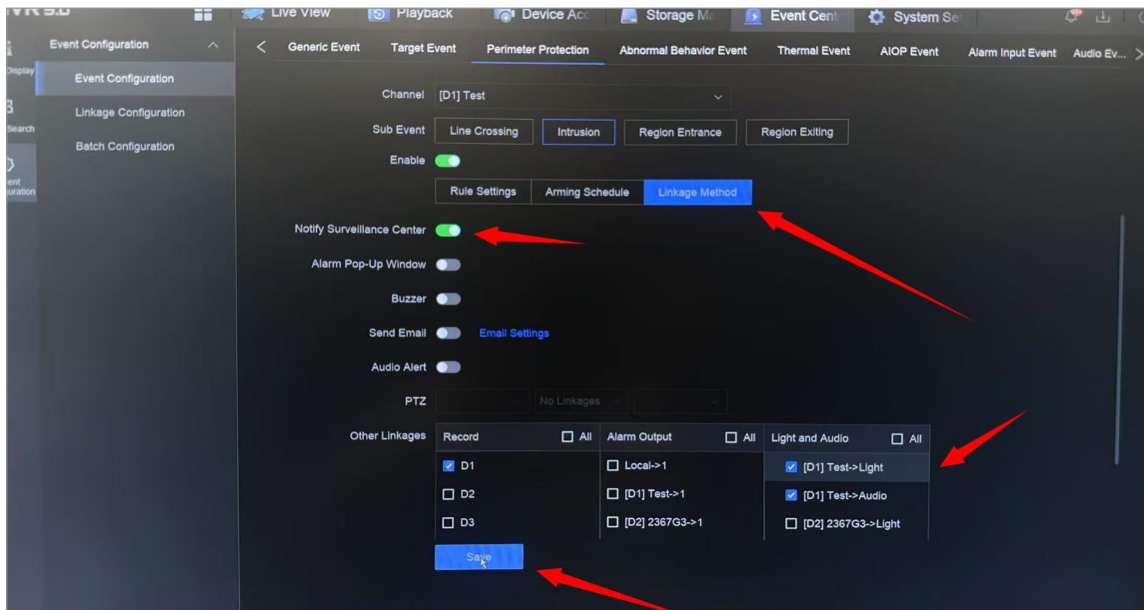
VR 5.0

Live View Playback Device Acc Storage Ma Event Cent System Se

Display

Search

ent uration

Event Configuration

Event Configuration

Linkage Configuration

Batch Configuration

Generic Event Target Event Perimeter Protection Abnormal Behavior Event Thermal Event AIOP Event Alarm Input Event Audio Ev...

Channel [D1] Test

Sub Event Line Crossing Intrusion Region Entrance Region Exiting

Enable

Rule Settings Arming Schedule Linkage Method

Notify Surveillance Center

Alarm Pop-Up Window

Buzzer

Send Email Email Settings

Audio Alert

PTZ No Linkages

Other Linkages

| Record All | Alarm Output All | Light and Audio All |
|---|---|---|
| D1 | Local->1 | [D1] Test->Light |
| D2 | [D1] Test->1 | [D1] Test->Audio |
| D3 | [D2] 2367G3->1 | [D2] 2367G3->Light |

Save